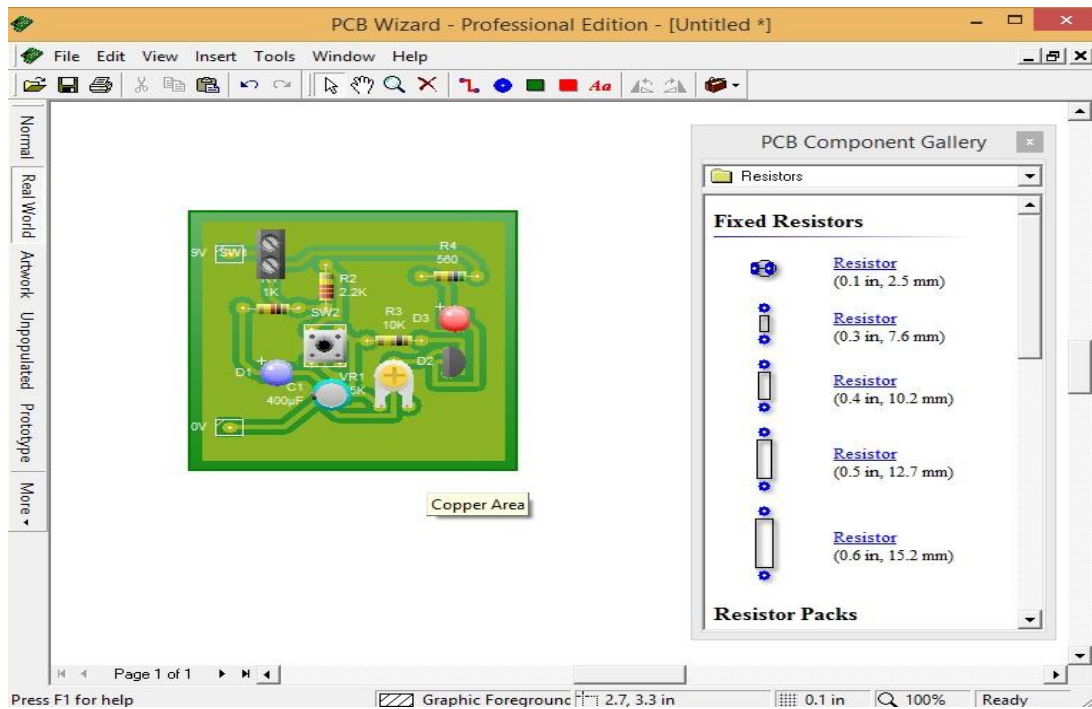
PCB Wizard - Professional Edition - [Untitled *]

File Edit View Insert Tools Window Help

Normal
Real World
Artwork
Unpopulated
Prototype
More

9V SW1
R1
1K
R2
2.2K
R4
560
SW2
R3
10K
D3
D2
D1
C1
400µF
VR1
5K
0V

Copper Area

PCB Component Gallery

Resistors

Fixed Resistors

Resistor
(0.1 in, 2.5 mm)

Resistor
(0.3 in, 7.6 mm)

Resistor
(0.4 in, 10.2 mm)

Resistor
(0.5 in, 12.7 mm)

Resistor
(0.6 in, 15.2 mm)

Resistor Packs

Page 1 of 1

Press F1 for help | Graphic Foregrounc | 2.7, 3.3 in | 0.1 in | 100% | Ready